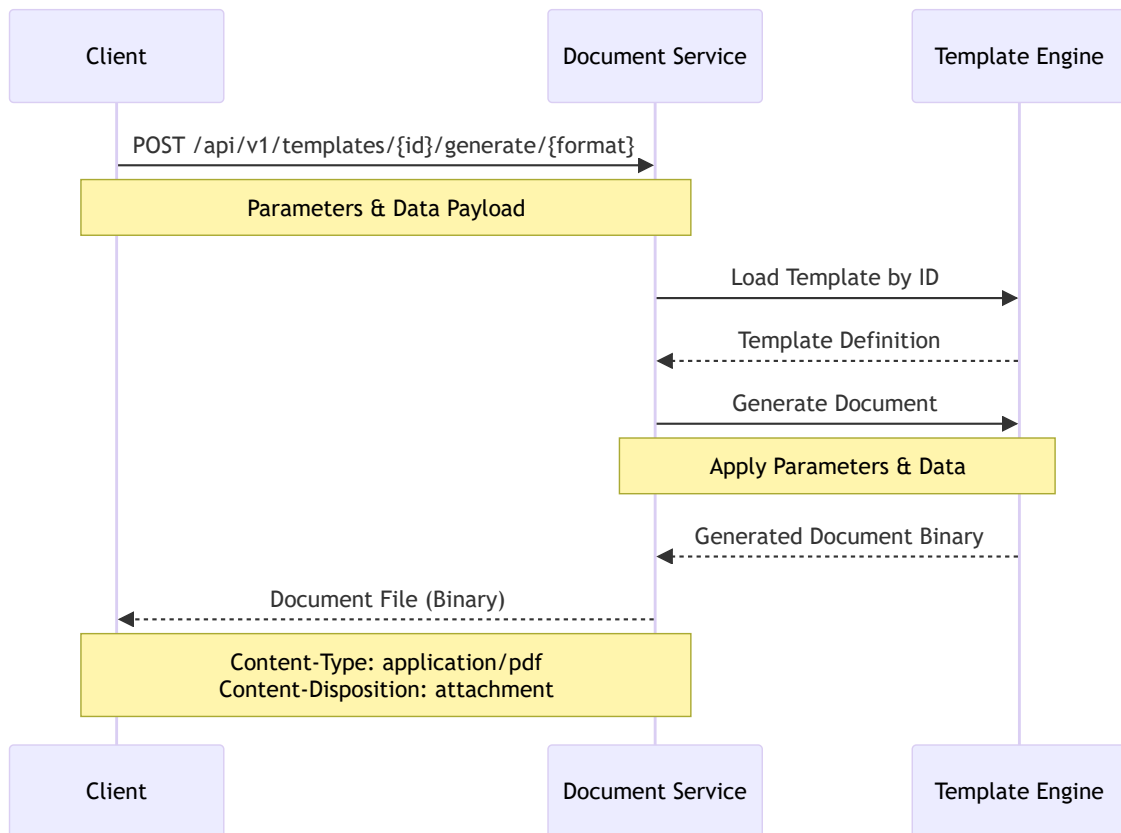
Client
Document Service
Template Engine

POST /api/v1/templates/{id}/generate/{format}

Parameters & Data Payload

Load Template by ID

Template Definition

Generate Document

Apply Parameters & Data

Generated Document Binary

Document File (Binary)

Content-Type: application/pdf
Content-Disposition: attachment

Client
Document Service
Template Engine